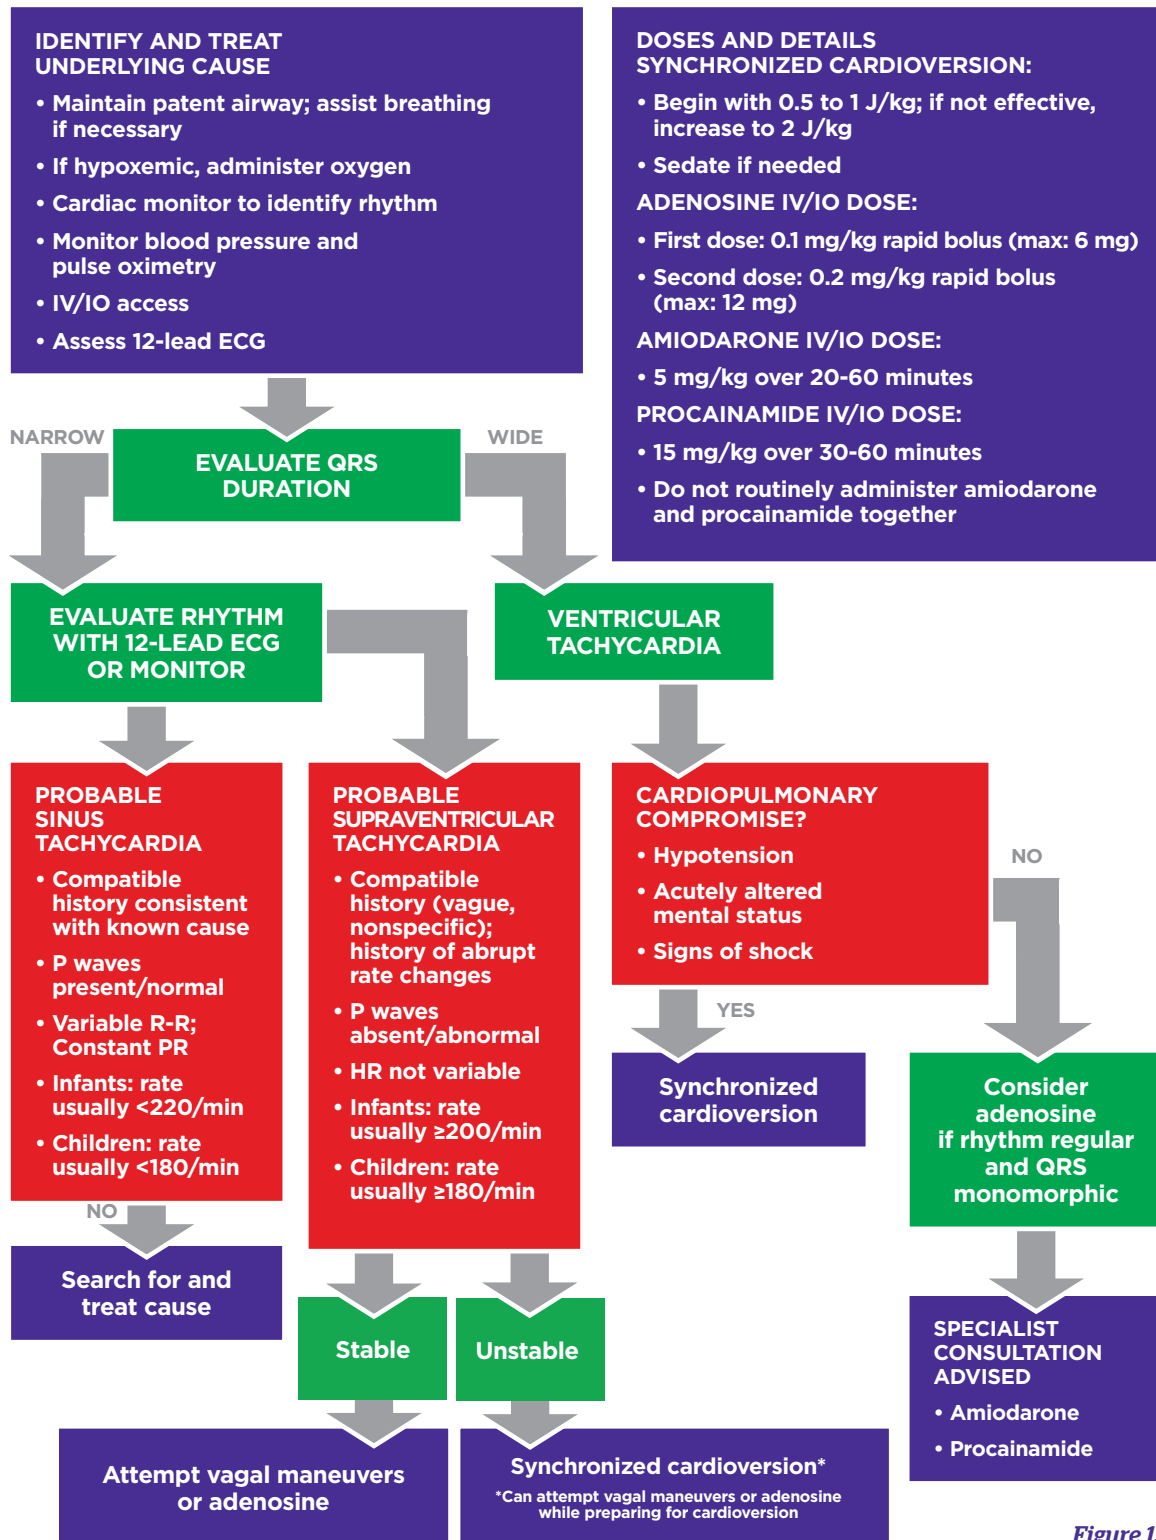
IDENTIFY AND TREAT UNDERLYING CAUSE

• Maintain patent airway; assist breathing if necessary

• If hypoxemic, administer oxygen

• Cardiac monitor to identify rhythm

• Monitor blood pressure and pulse oximetry

• IV/IO access

• Assess 12-lead ECG

DOSES AND DETAILS SYNCHRONIZED CARDIOVERSION:

• Begin with 0.5 to 1 J/kg; if not effective, increase to 2 J/kg

• Sedate if needed

ADENOSINE IV/IO DOSE:

• First dose: 0.1 mg/kg rapid bolus (max: 6 mg)

• Second dose: 0.2 mg/kg rapid bolus (max: 12 mg)

AMIODARONE IV/IO DOSE:

• 5 mg/kg over 20-60 minutes

PROCAINAMIDE IV/IO DOSE:

• 15 mg/kg over 30-60 minutes

• Do not routinely administer amiodarone and procainamide together

NARROW

EVALUATE QRS DURATION

WIDE

EVALUATE RHYTHM WITH 12-LEAD ECG OR MONITOR

VENTRICULAR TACHYCARDIA

PROBABLE SINUS TACHYCARDIA

• Compatible history consistent with known cause

• P waves present/normal

• Variable R-R; Constant PR

• Infants: rate usually <220/min

• Children: rate usually <180/min

PROBABLE SUPRAVENTRICULAR TACHYCARDIA

• Compatible history (vague, nonspecific); history of abrupt rate changes

• P waves absent/abnormal

• HR not variable

• Infants: rate usually ≥200/min

• Children: rate usually ≥180/min

CARDIOPULMONARY COMPROMISE?

• Hypotension

• Acutely altered mental status

• Signs of shock

NO

YES

Synchronized cardioversion

Consider adenosine if rhythm regular and QRS monomorphic

NO

Search for and treat cause

Stable

Unstable

SPECIALIST CONSULTATION ADVISED

• Amiodarone

• Procainamide

Attempt vagal maneuvers or adenosine

Synchronized cardioversion*

*Can attempt vagal maneuvers or adenosine while preparing for cardioversion

Figure 1